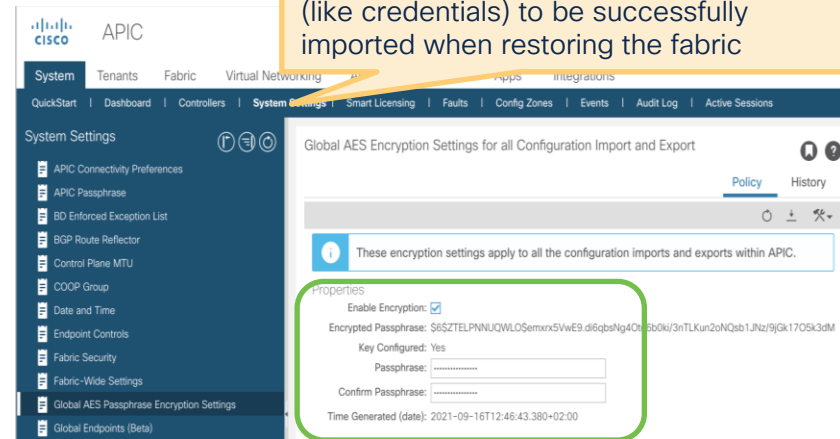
(like credentials) to be successfully imported when restoring the fabric

cisco APIC

System Tenants Fabric Virtual Networking Apps Integrations

QuickStart | Dashboard | Controllers | System Settings | Smart Licensing | Faults | Config Zones | Events | Audit Log | Active Sessions

System Settings

APIC Connectivity Preferences
APIC Passphrase
BD Enforced Exception List
BGP Route Reflector
Control Plane MTU
COOP Group
Date and Time
Endpoint Controls
Fabric Security
Fabric-Wide Settings
Global AES Passphrase Encryption Settings
Global Endpoints (Beta)

Global AES Encryption Settings for all Configuration Import and Export

Policy History

These encryption settings apply to all the configuration imports and exports within APIC.

Properties
Enable Encryption:
Encrypted Passphrase: $6$ZTELPNNUQWLO$emxrx5VwE9.di6qbsNg40t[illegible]6b0ki/3nTLKun2oNQsb1JNz/9jGk17O5k3dM
Key Configured: Yes
Passphrase:
Confirm Passphrase:
Time Generated (date): 2021-09-16T12:46:43.380+02:00